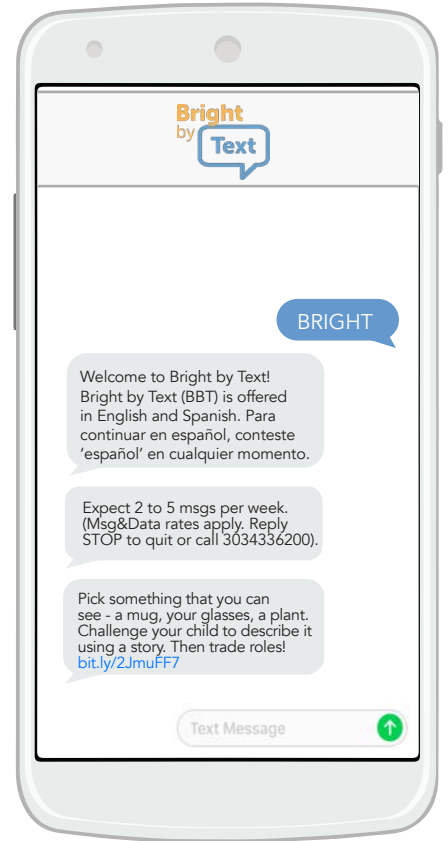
Bright by Text

BRIGHT

Welcome to Bright by Text! Bright by Text (BBT) is offered in English and Spanish. Para continuar en español, conteste 'español' en cualquier momento.

Expect 2 to 5 msgs per week. (Msg&Data rates apply. Reply STOP to quit or call 3034336200).

Pick something that you can see - a mug, your glasses, a plant. Challenge your child to describe it using a story. Then trade roles! bit.ly/2JmuFF7

Text Message